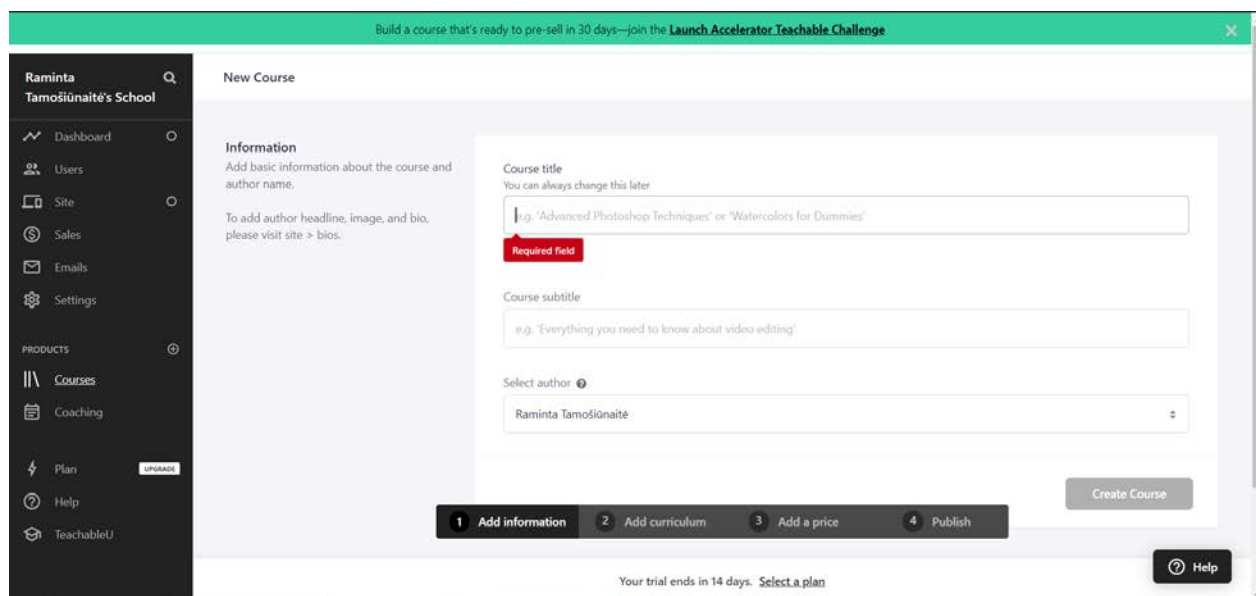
Build a course that's ready to pre-sell in 30 days—join the **Launch Accelerator Teachable Challenge**

Raminta Tamošiūnaitė's School

Dashboard
Users
Site
Sales
Emails
Settings

PRODUCTS

Courses
Coaching

Plan UPGRADE
Help
TeachableU

New Course

Information
Add basic information about the course and author name.

To add author headline, image, and bio, please visit site > bios.

Course title
You can always change this later

e.g. 'Advanced Photoshop Techniques' or 'Watercolors for Dummies'

Required field

Course subtitle

e.g. 'Everything you need to know about video editing'

Select author

Raminta Tamošiūnaitė

Create Course

1 Add information 2 Add curriculum 3 Add a price 4 Publish

Help

Your trial ends in 14 days. Select a plan